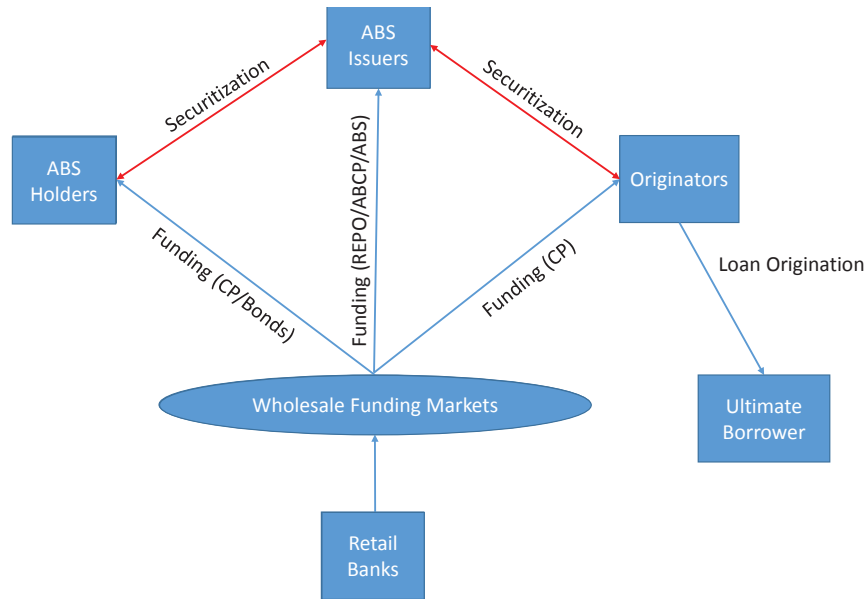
ABS Issuers

Securitization

Securitization

ABS Holders

Originators

Funding (REPO/ABCP/ABS)

Funding (CP/Bonds)

Funding (CP)

Loan Origination

Wholesale Funding Markets

Ultimate Borrower

Retail Banks